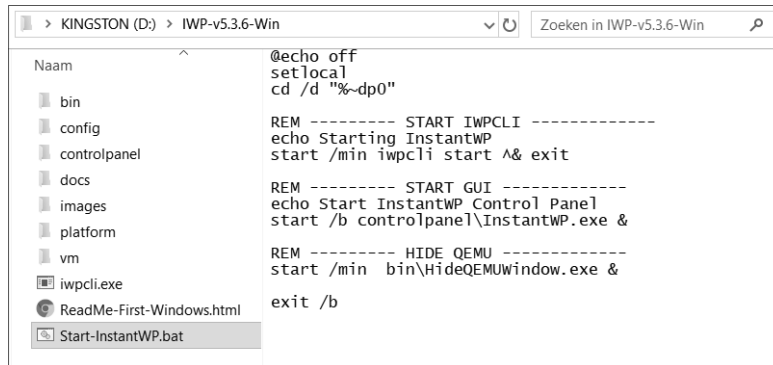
> KINGSTON (D:) > IWP-v5.3.6-Win

Zoeken in IWP-v5.3.6-Win

Naam

bin
config
controlpanel
docs
images
platform
vm
iwpcli.exe
ReadMe-First-Windows.html
Start-InstantWP.bat

@echo off
setlocal
cd /d "%~dp0"

REM --------- START IWPCLI -------------
echo Starting InstantWP
start /min iwpcli start ^& exit

REM --------- START GUI -------------
echo Start InstantWP Control Panel
start /b controlpanel\InstantWP.exe &

REM --------- HIDE QEMU -------------
start /min bin\HideQEMUWindow.exe &

exit /b